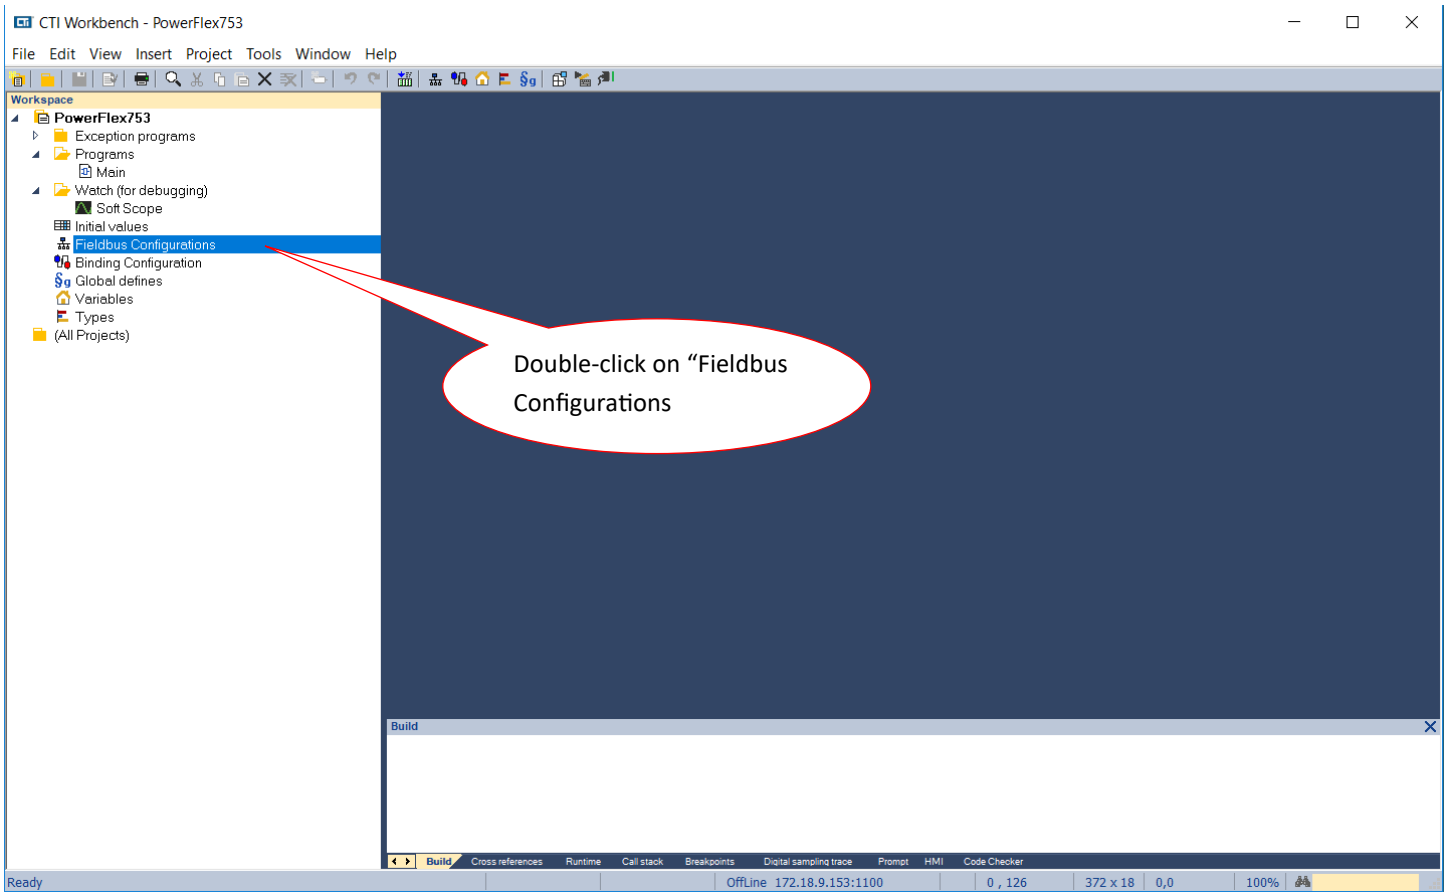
CTI Workbench - PowerFlex753

File Edit View Insert Project Tools Window Help

Workspace

PowerFlex753
Exception programs
Programs
Main
Watch (for debugging)
Soft Scope
Initial values
Fieldbus Configurations
Binding Configuration
Global defines
Variables
Types
(All Projects)

Double-click on "Fieldbus Configurations

Build

Build Cross references Runtime Call stack Breakpoints Digital sampling trace Prompt HMI Code Checker

Ready OffLine 172.18.9.153:1100 0 , 126 372 x 18 0,0 100%